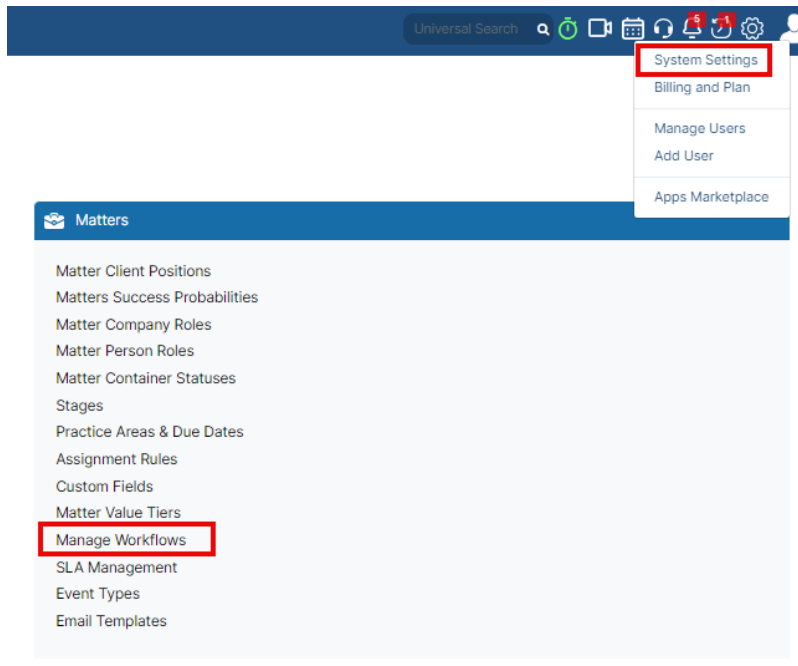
Universal Search

5

1

System Settings
Billing and Plan

Manage Users
Add User

Apps Marketplace

Matters

Matter Client Positions
Matters Success Probabilities
Matter Company Roles
Matter Person Roles
Matter Container Statuses
Stages
Practice Areas & Due Dates
Assignment Rules
Custom Fields
Matter Value Tiers
Manage Workflows
SLA Management
Event Types
Email Templates